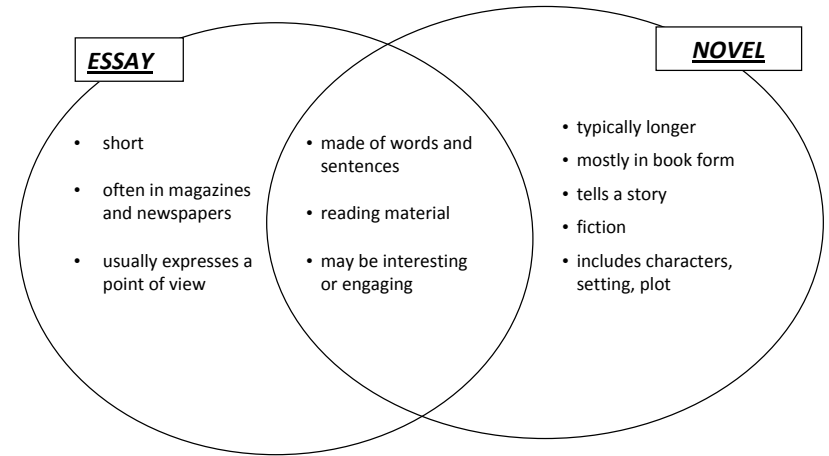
ESSAY

NOVEL

• short
• often in magazines and newspapers
• usually expresses a point of view

• made of words and sentences
• reading material
• may be interesting or engaging

• typically longer
• mostly in book form
• tells a story
• fiction
• includes characters, setting, plot